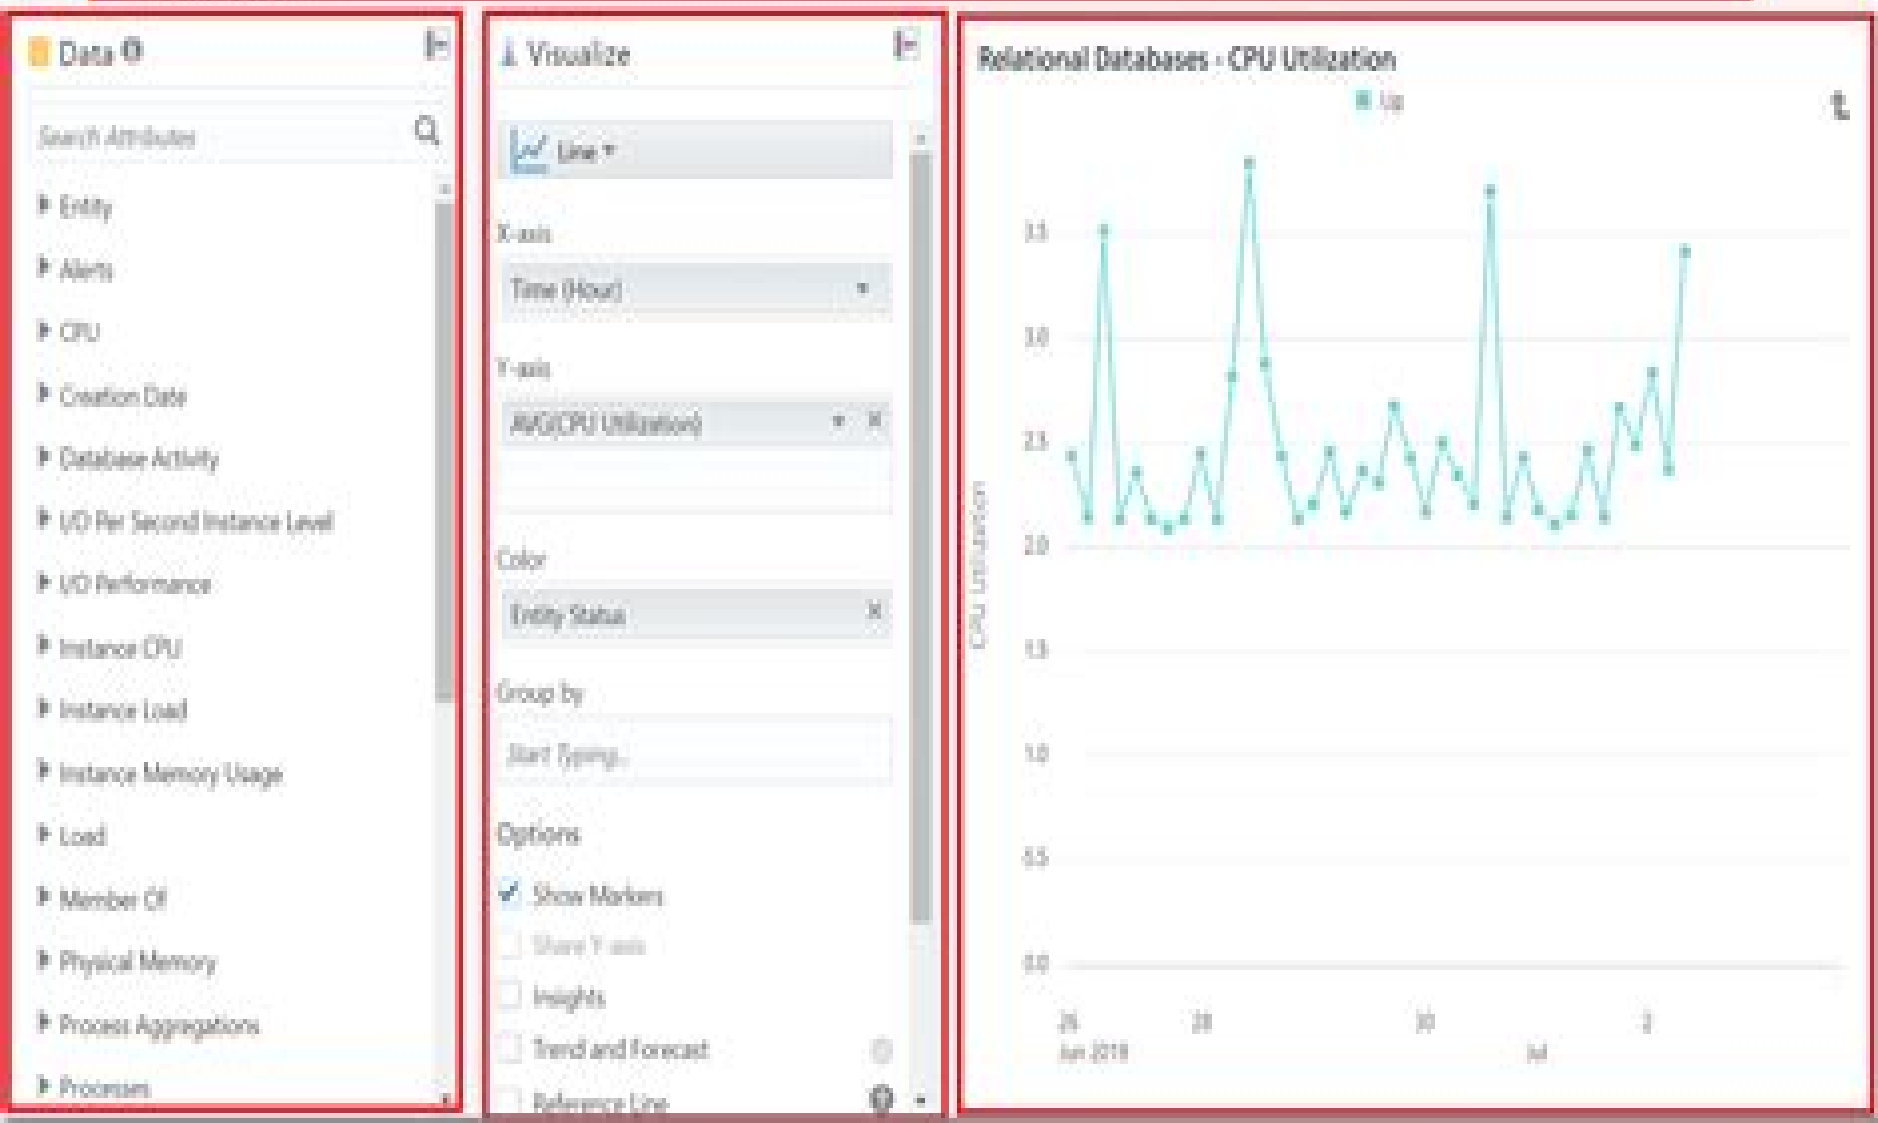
Data

Search Attributes

Entity
Alerts
CPU
Creation Date
Database Activity
I/O Per Second Instance Level
I/O Performance
Instance CPU
Instance Load
Instance Memory Usage
Load
Member Of
Physical Memory
Process Aggregations
Processes

Visualize

Line

X-axis

Time (Hour)

Y-axis

AVG(CPU Utilization)

Color

Entity Status

Group by

Start Typing...

Options

Show Markers
Share Y-axis
Insights
Trend and Forecast
Reference Line

Relational Databases - CPU Utilization

Up

CPU Utilization

3.5
3.0
2.5
2.0
1.5
1.0
0.5
0.0

26
Jun 2018
28
30
Jul
2